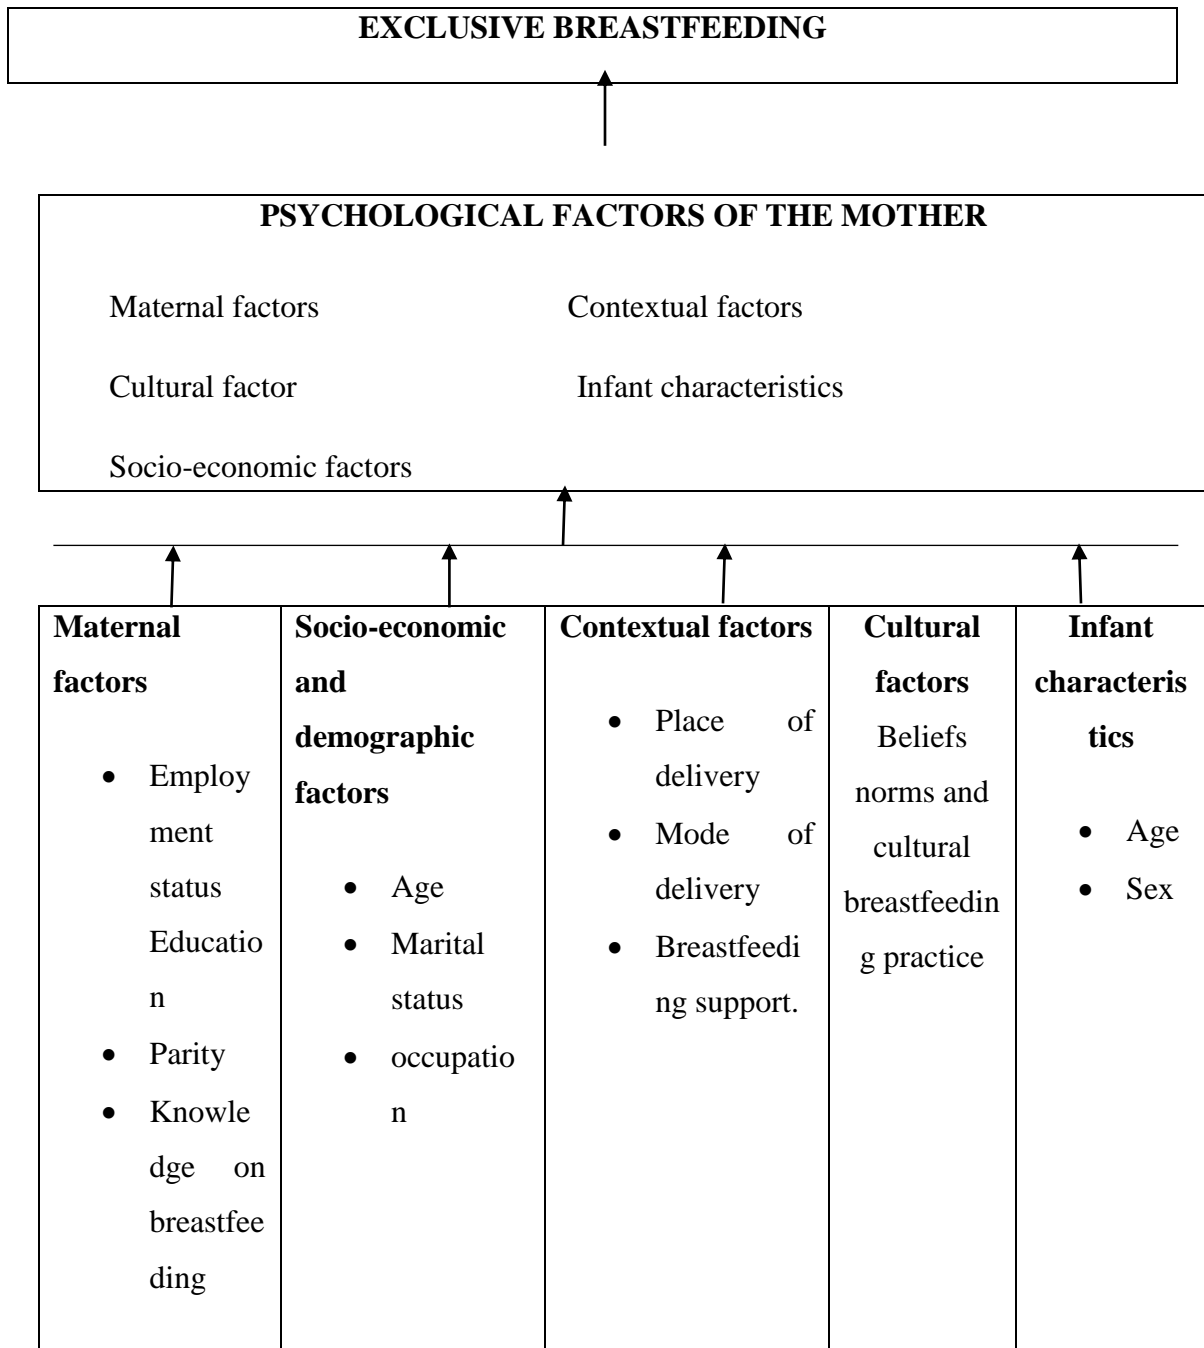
EXCLUSIVE BREASTFEEDING

PSYCHOLOGICAL FACTORS OF THE MOTHER

Maternal factors

Contextual factors

Cultural factor

Infant characteristics

Socio-economic factors

| Maternal factors | Socio-economic and demographic factors | Contextual factors | Cultural factors | Infant characteristics |
|---|---|---|---|---|
| • Employment status Education • Parity • Knowledge on breastfeeding | • Age • Marital status • occupation | • Place of delivery • Mode of delivery • Breastfeeding support. | Beliefs norms and cultural breastfeeding practice | • Age • Sex |